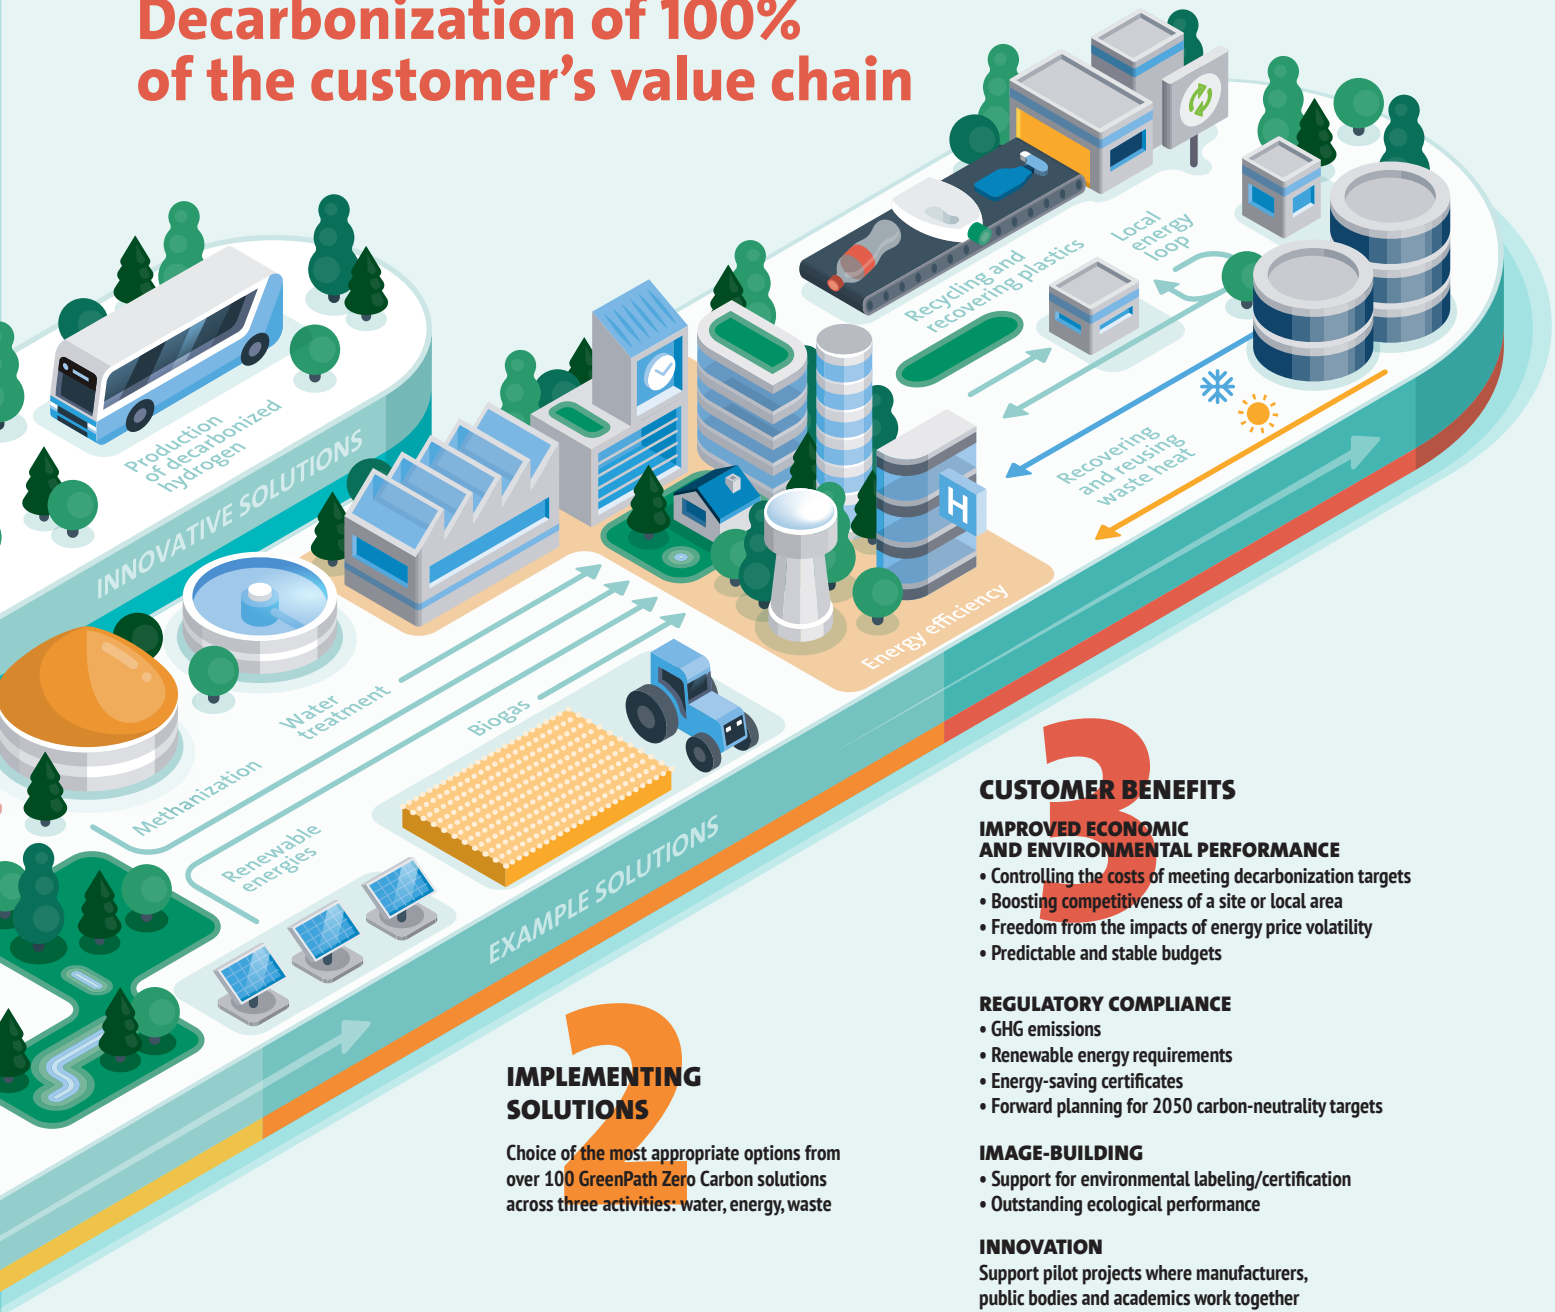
Decarbonization of 100% of the customer's value chain

Production of decarbonized hydrogen

INNOVATIVE SOLUTIONS

Recycling and recovering plastics

Local energy loop

Recovering and reusing waste heat

H

Energy efficiency

Water treatment

Biogas

Methanization

Renewable energies

EXAMPLE SOLUTIONS

3

CUSTOMER BENEFITS

IMPROVED ECONOMIC AND ENVIRONMENTAL PERFORMANCE
• Controlling the costs of meeting decarbonization targets
• Boosting competitiveness of a site or local area
• Freedom from the impacts of energy price volatility
• Predictable and stable budgets

REGULATORY COMPLIANCE
• GHG emissions
• Renewable energy requirements
• Energy-saving certificates
• Forward planning for 2050 carbon-neutrality targets

IMAGE-BUILDING
• Support for environmental labeling/certification
• Outstanding ecological performance

INNOVATION
Support pilot projects where manufacturers, public bodies and academics work together

2

IMPLEMENTING SOLUTIONS

Choice of the most appropriate options from over 100 GreenPath Zero Carbon solutions across three activities: water, energy, waste